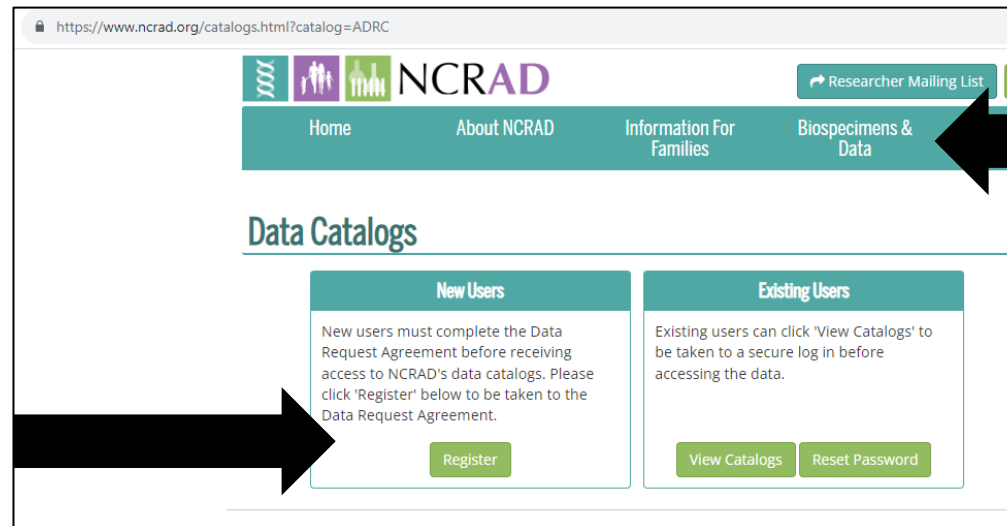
https://www.ncrad.org/catalogs.html?catalog=ADRC

NCRAD

Researcher Mailing List

Home
About NCRAD
Information For Families
Biospecimens & Data

Data Catalogs

New Users

New users must complete the Data Request Agreement before receiving access to NCRAD's data catalogs. Please click 'Register' below to be taken to the Data Request Agreement.

Register

Existing Users

Existing users can click 'View Catalogs' to be taken to a secure log in before accessing the data.

View Catalogs
Reset Password